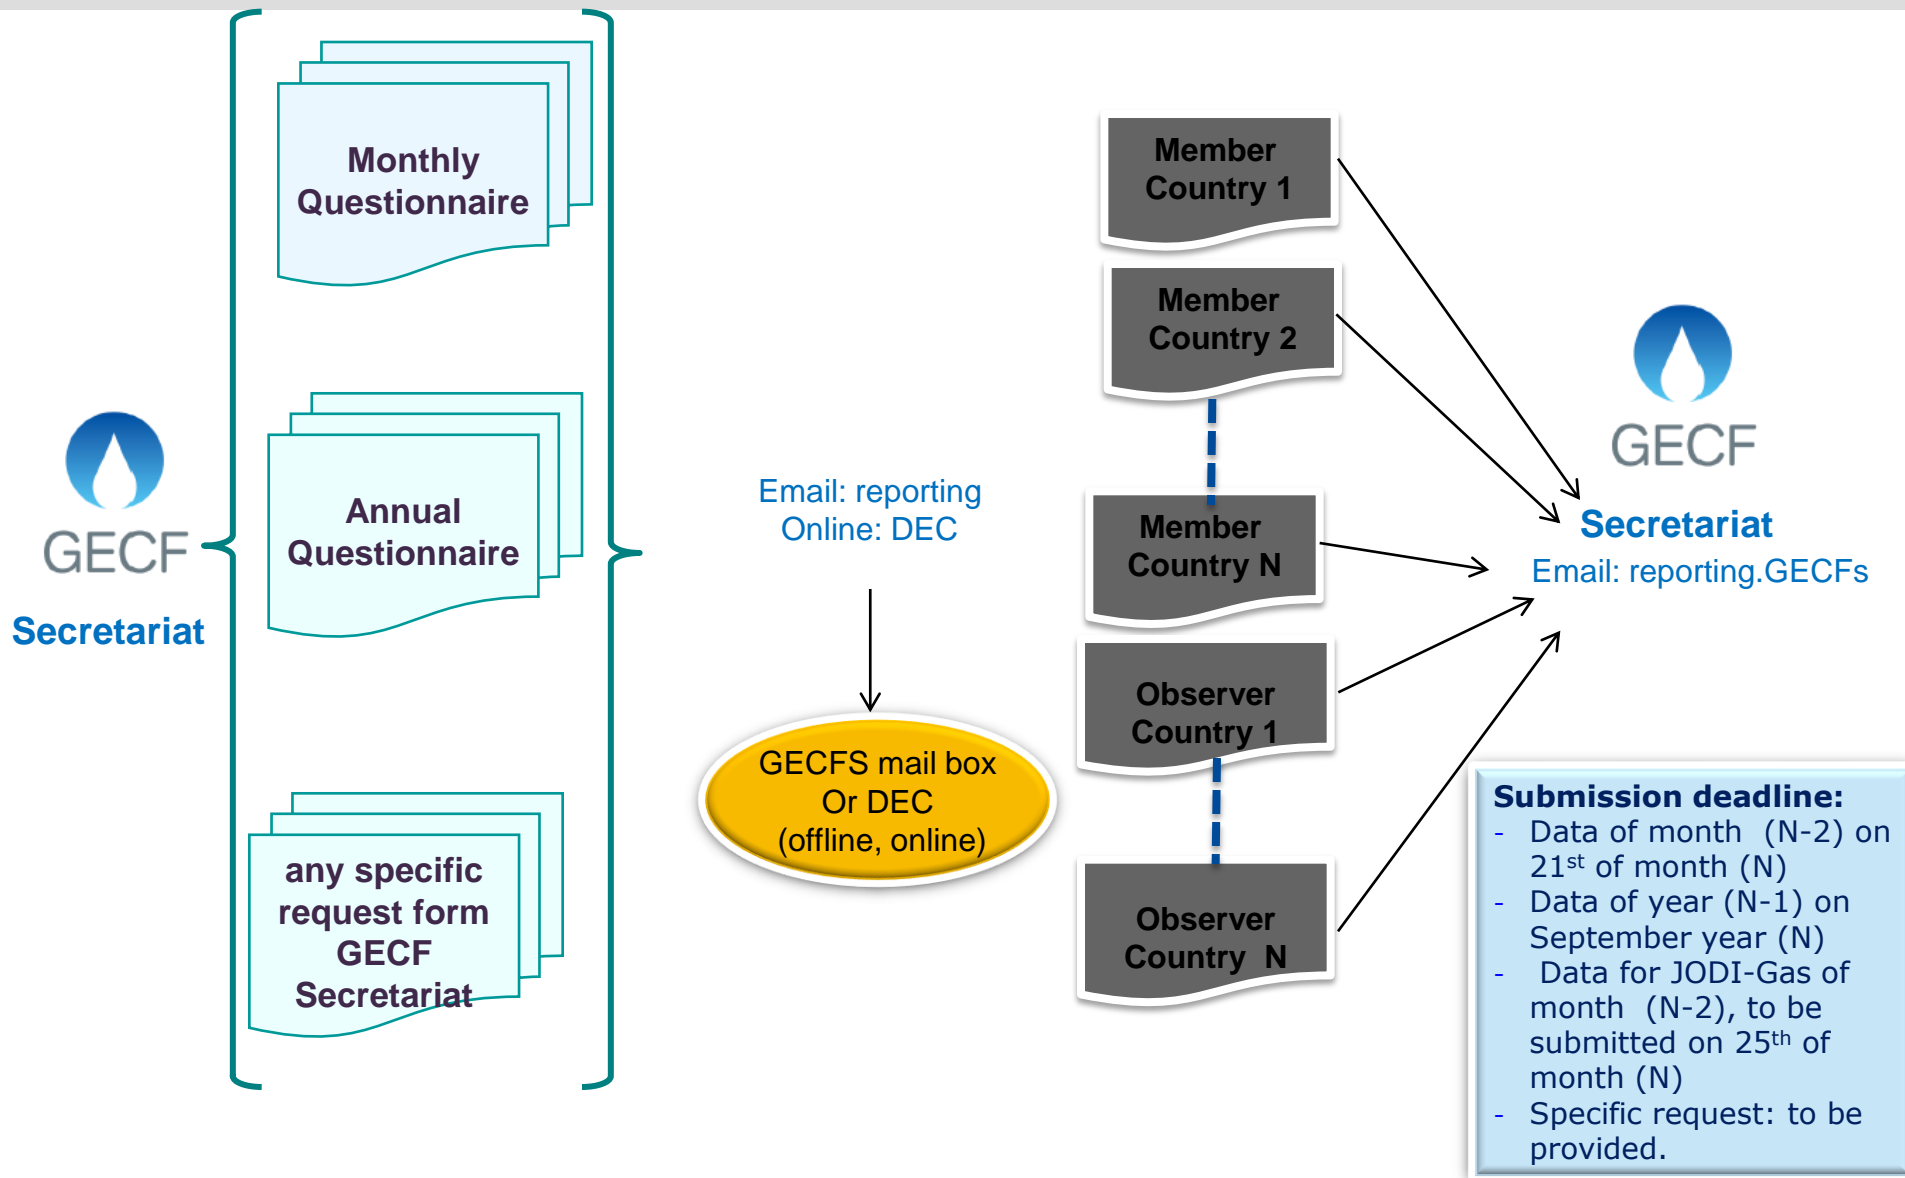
GECF
Secretariat

Monthly Questionnaire

Annual Questionnaire

any specific request form GECF Secretariat

Email: reporting
Online: DEC

GECFS mail box
Or DEC
(offline, online)

Member Country 1

Member Country 2

Member Country N

Observer Country 1

Observer Country N

GECF
Secretariat
Email: reporting.GECFs

Submission deadline:
- Data of month (N-2) on $21^{st}$ of month (N)
- Data of year (N-1) on September year (N)
- Data for JODI-Gas of month (N-2), to be submitted on $25^{th}$ of month (N)
- Specific request: to be provided.